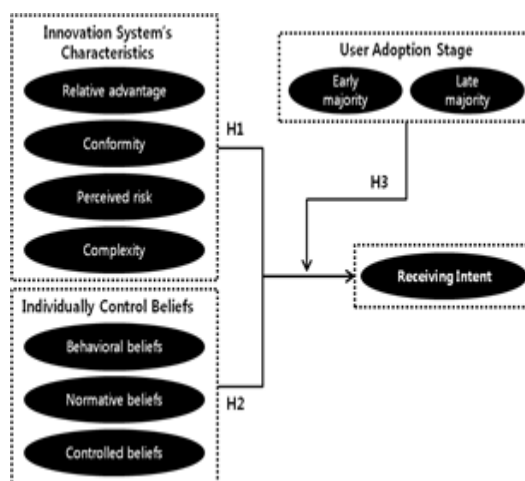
Innovation System's Characteristics

Relative advantage

Conformity

Perceived risk

Complexity

Individually Control Beliefs

Behavioral beliefs

Normative beliefs

Controlled beliefs

User Adoption Stage

Early majority

Late majority

H1

H3

H2

Receiving Intent